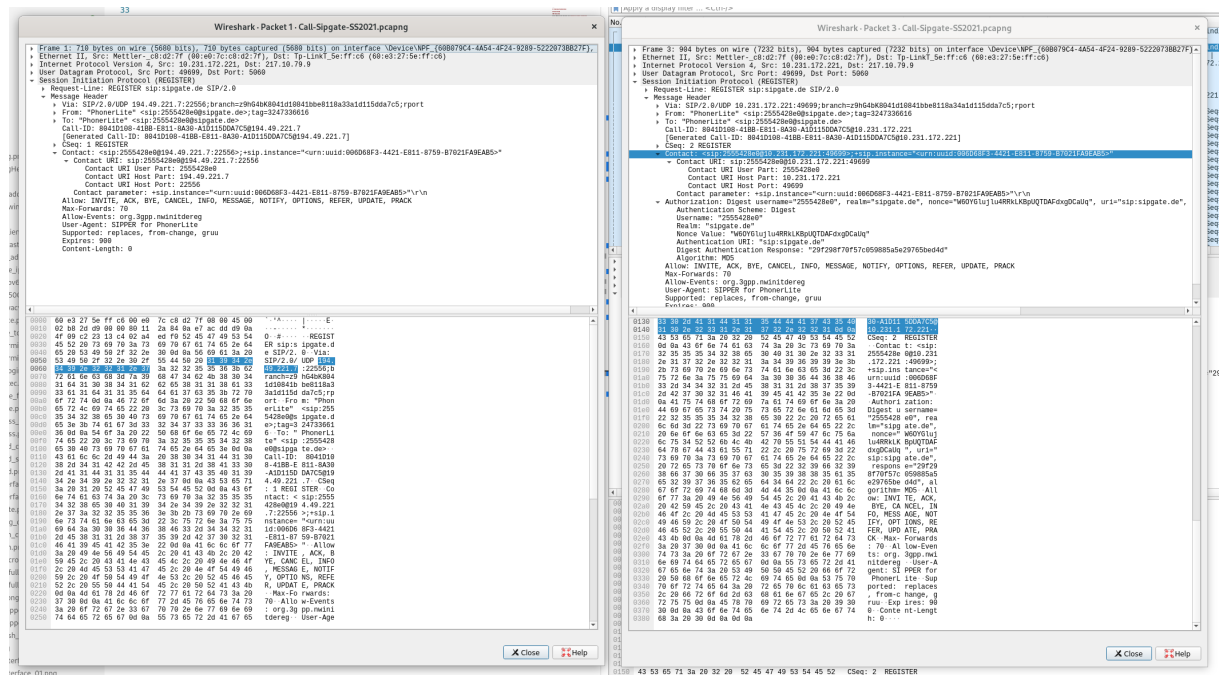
Wireshark · Packet 1 · Call-Sipgate-SS2021.pcapng

Frame 1: 710 bytes on wire (5680 bits), 710 bytes captured (5680 bits) on interface \Device\NPF_{60B079C4-4A54-4F24-9289-5222073BB27F},
Ethernet II, Src: Mettler-_c8:d2:7f (00:e0:7c:c8:d2:7f), Dst: Tp-LinkT_5e:ff:c6 (60:e3:27:5e:ff:c6)
Internet Protocol Version 4, Src: 10.231.172.221, Dst: 217.10.79.9
User Datagram Protocol, Src Port: 49699, Dst Port: 5060
Session Initiation Protocol (REGISTER)
Request-Line: REGISTER sip:sipgate.de SIP/2.0
Message Header
Via: SIP/2.0/UDP 194.49.221.7:22556;branch=z9hG4bK8041d10841bbe8118a33a1d115dda7c5;rport
From: "PhonerLite" <sip:2555428e0@sipgate.de>;tag=3247336616
To: "PhonerLite" <sip:2555428e0@sipgate.de>
Call-ID: 8041D108-41BB-E811-8A30-A1D115DDA7C5@194.49.221.7
[Generated Call-ID: 8041D108-41BB-E811-8A30-A1D115DDA7C5@194.49.221.7]
CSeq: 1 REGISTER
Contact: <sip:2555428e0@194.49.221.7:22556>;+sip.instance="<urn:uuid:006D68F3-4421-E811-8759-B7021FA9EAB5>"
Contact URI: sip:2555428e0@194.49.221.7:22556
Contact URI User Part: 2555428e0
Contact URI Host Part: 194.49.221.7
Contact URI Host Port: 22556
Contact parameter: +sip.instance="<urn:uuid:006D68F3-4421-E811-8759-B7021FA9EAB5>"\r\n
Allow: INVITE, ACK, BYE, CANCEL, INFO, MESSAGE, NOTIFY, OPTIONS, REFER, UPDATE, PRACK
Max-Forwards: 70
Allow-Events: org.3gpp.nwinitdereg
User-Agent: SIPPER for PhonerLite
Supported: replaces, from-change, gruu
Expires: 900
Content-Length: 0

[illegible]

Close Help

Wireshark · Packet 3 · Call-Sipgate-SS2021.pcapng

Frame 3: 904 bytes on wire (7232 bits), 904 bytes captured (7232 bits) on interface \Device\NPF_{60B079C4-4A54-4F24-9289-5222073BB27F}
Ethernet II, Src: Mettler-_c8:d2:7f (00:e0:7c:c8:d2:7f), Dst: Tp-LinkT_5e:ff:c6 (60:e3:27:5e:ff:c6)
Internet Protocol Version 4, Src: 10.231.172.221, Dst: 217.10.79.9
User Datagram Protocol, Src Port: 49699, Dst Port: 5060
Session Initiation Protocol (REGISTER)
Request-Line: REGISTER sip:sipgate.de SIP/2.0
Message Header
Via: SIP/2.0/UDP 10.231.172.221:49699;branch=z9hG4bK8041d10841bbe8118a34a1d115dda7c5;rport
From: "PhonerLite" <sip:2555428e0@sipgate.de>;tag=3247336616
To: "PhonerLite" <sip:2555428e0@sipgate.de>
Call-ID: 8041D108-41BB-E811-8A30-A1D115DDA7C5@10.231.172.221
[Generated Call-ID: 8041D108-41BB-E811-8A30-A1D115DDA7C5@10.231.172.221]
CSeq: 2 REGISTER
Contact: <sip:2555428e0@10.231.172.221:49699>;+sip.instance="<urn:uuid:006D68F3-4421-E811-8759-B7021FA9EAB5>"
Contact URI: sip:2555428e0@10.231.172.221:49699
Contact URI User Part: 2555428e0
Contact URI Host Part: 10.231.172.221
Contact URI Host Port: 49699
Contact parameter: +sip.instance="<urn:uuid:006D68F3-4421-E811-8759-B7021FA9EAB5>"\r\n
Authorization: Digest username="2555428e0", realm="sipgate.de", nonce="W6OYGlujlu4RRkLKBpUQTDAFdxgDCaUq", uri="sip:sipgate.de",
Authentication Scheme: Digest
Username: "2555428e0"
Realm: "sipgate.de"
Nonce Value: "W6OYGlujlu4RRkLKBpUQTDAFdxgDCaUq"
Authentication URI: "sip:sipgate.de"
Digest Authentication Response: "29f298f70f57c059885a5e29765bed4d"
Algorithm: MD5
Allow: INVITE, ACK, BYE, CANCEL, INFO, MESSAGE, NOTIFY, OPTIONS, REFER, UPDATE, PRACK
Max-Forwards: 70
Allow-Events: org.3gpp.nwinitdereg
User-Agent: SIPPER for PhonerLite
Supported: replaces, from-change, gruu
Expires: 900

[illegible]

Close Help